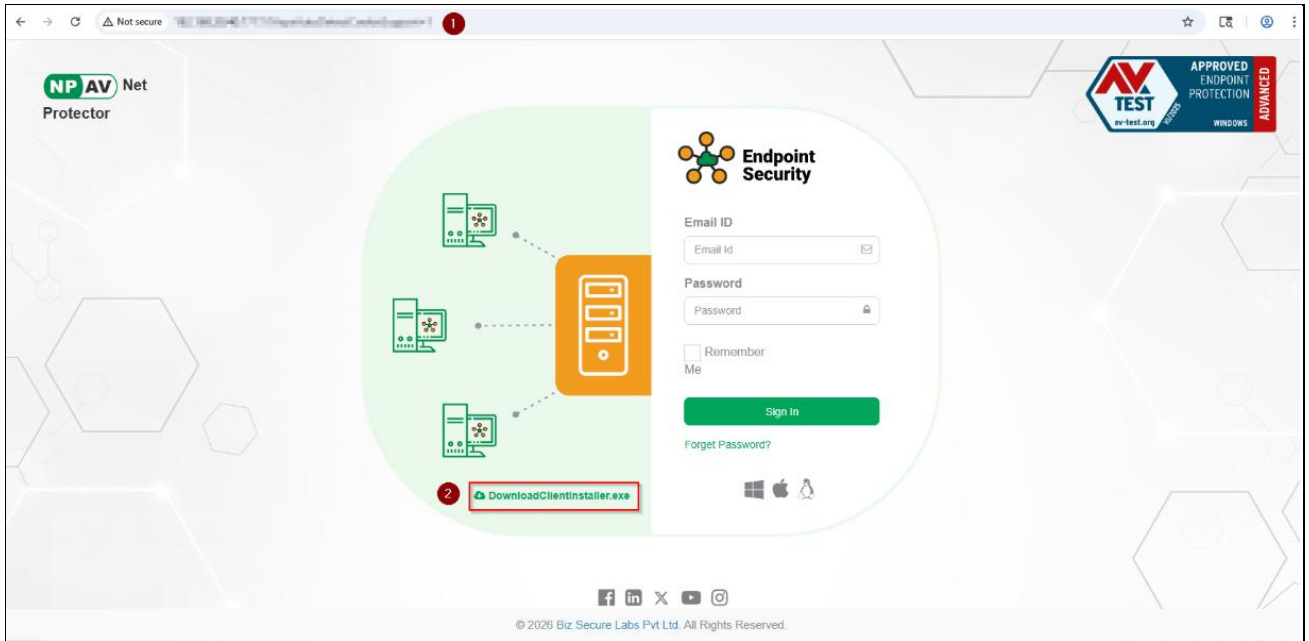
Not secure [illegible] 1

NP AV Net Protector

APPROVED ENDPOINT PROTECTION ADVANCED WINDOWS
AV TEST av-test.org

Endpoint Security

Email ID
Email Id

Password
Password

Remember Me

Sign In

Forget Password?

2 DownloadClientInstaller.exe

© 2026 Biz Secure Labs Pvt Ltd. All Rights Reserved.